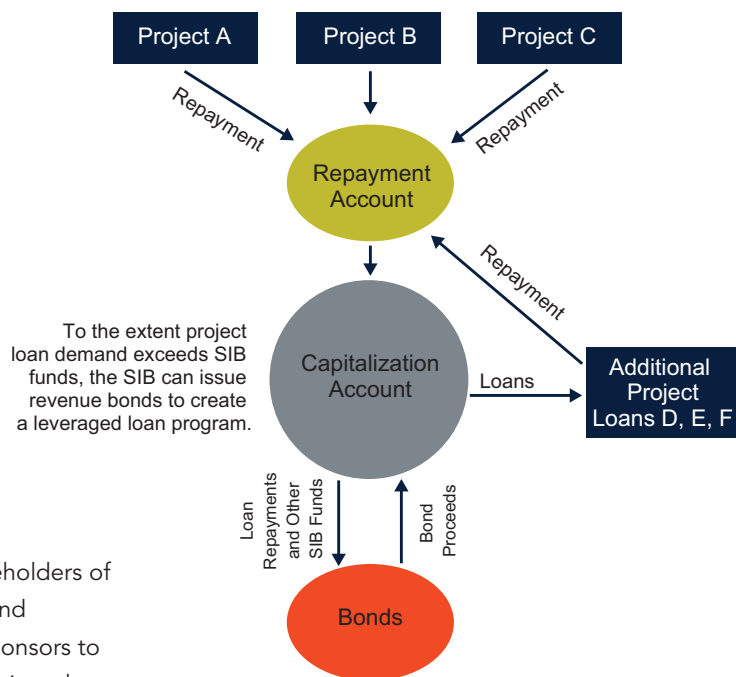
Project A

Project B

Project C

Repayment

Repayment

Repayment Account

Repayment

To the extent project loan demand exceeds SIB funds, the SIB can issue revenue bonds to create a leveraged loan program.

Capitalization Account

Loans

Additional Project Loans D, E, F

Loan Repayments and Other SIB Funds

Bond Proceeds

Bonds

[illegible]eholders of
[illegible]nd
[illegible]onsors to